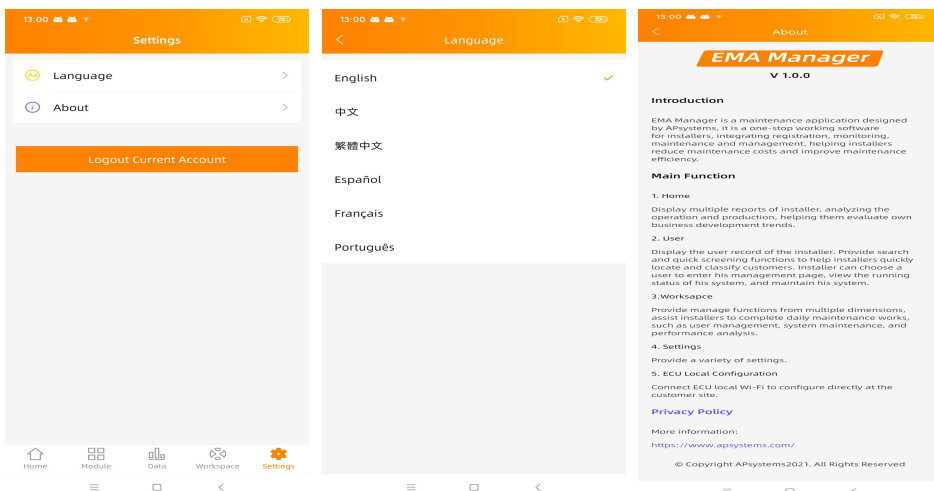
13:00

Settings

Language

About

Logout Current Account

Home Module Data Workspace Settings

13:00

Language

English

中文

繁體中文

Español

Français

Português

13:00

About

EMA Manager

V 1.0.0

Introduction

EMA Manager is a maintenance application designed by APsystems, it is a one-stop working software for installers, integrating registration, monitoring, maintenance and management, helping installers reduce maintenance costs and improve maintenance efficiency.

Main Function

1. Home

Display multiple reports of installer, analyzing the operation and production, helping them evaluate own business development trends.

2. User

Display the user record of the installer. Provide search and quick screening functions to help installers quickly locate and classify customers. Installer can choose a user to enter his management page, view the running status of his system, and maintain his system.

3.Worksapce

Provide manage functions from multiple dimensions, assist installers to complete daily maintenance works, such as user management, system maintenance, and performance analysis.

4. Settings

Provide a variety of settings.

5. ECU Local Configuration

Connect ECU local Wi-Fi to configure directly at the customer site.

Privacy Policy

More information:

https://www.apsystems.com/

© Copyright APsystems2021. All Rights Reserved